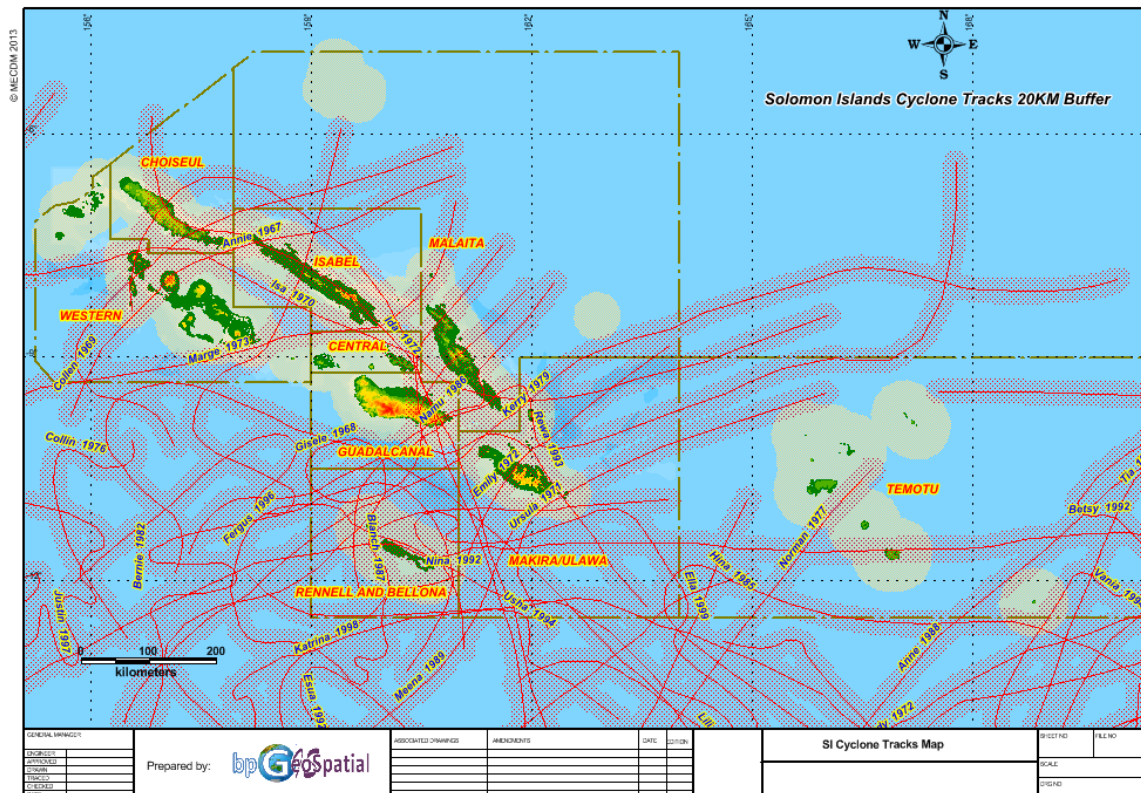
© MECDM 2013

156°
159°
162°
165°
168°

N
W E
S

Solomon Islands Cyclone Tracks 20KM Buffer

CHOISEUL
Annie 1967
ISABEL
MALAITA
Isa 1970
WESTERN
Ida 1972
Marge 1973
CENTRAL
Collen 1969
Namu 1986
Kerry 1979
Rewa 1993
Collin 1976
Gisele 1968
GUADALCANAL
Emily 1972
TEMOTU
Ursula 1971
Fergus 1996
Betsy 1992
Bernie 1982
Norman 1977
Blanch 1967
Nina 1992
MAKIRA/ULAWA
Hina 1985
Ella 1990
RENNELL AND BELLONA
Justin 1997
Uma 1994
Vania 1992
Anne 1988
Katrina 1998
Meena 1989
Esau 1992
1972

0 100 200
kilometers

GENERAL MANAGER
ENGINEER
APPROVED
DRAWN
TRACED
CHECKED
Prepared by:
bpGeoSpatial
ASSOCIATED DRAWINGS
AMENDMENTS
DATE
EDITION
SI Cyclone Tracks Map
SHEET NO
FILE NO
SCALE
ORIG NO